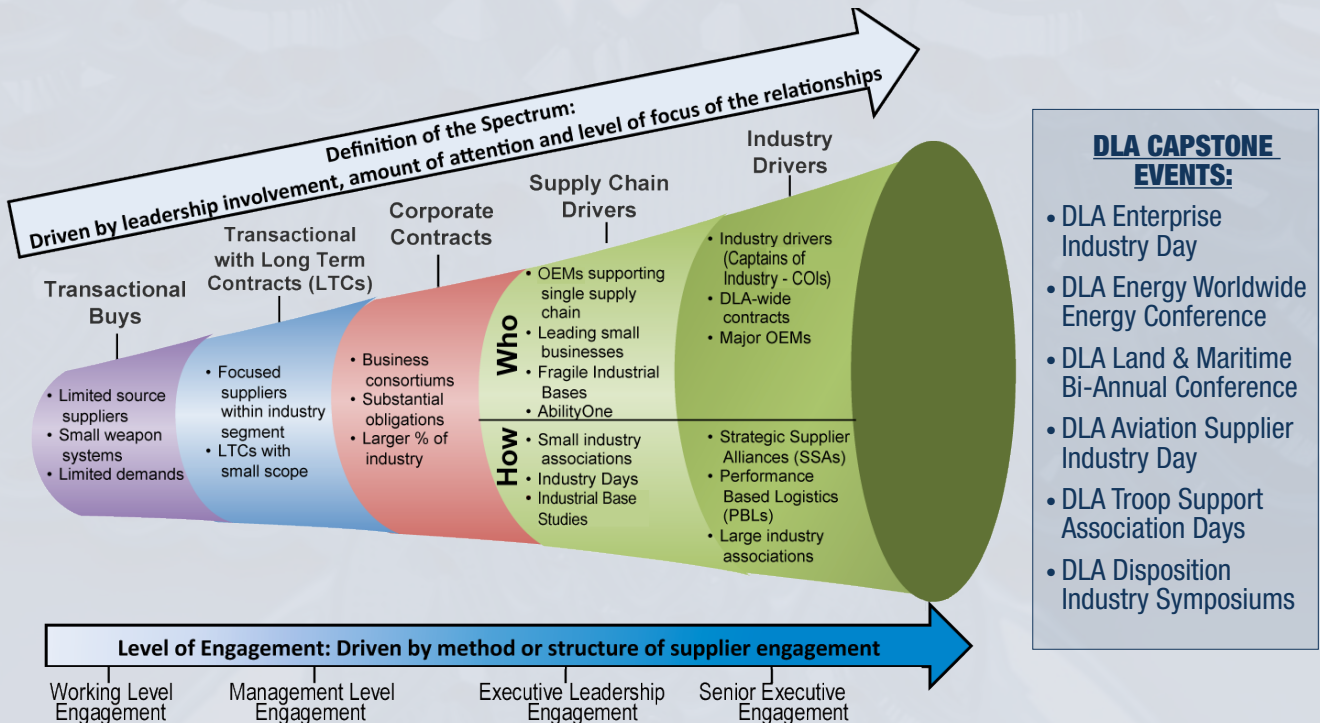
Definition of the Spectrum:
Driven by leadership involvement, amount of attention and level of focus of the relationships

Transactional Buys

• Limited source suppliers
• Small weapon systems
• Limited demands

Transactional with Long Term Contracts (LTCs)

• Focused suppliers within industry segment
• LTCs with small scope

Corporate Contracts

• Business consortiums
• Substantial obligations
• Larger % of industry

Supply Chain Drivers

Who

• OEMs supporting single supply chain
• Leading small businesses
• Fragile Industrial Bases
• AbilityOne

How

• Small industry associations
• Industry Days
• Industrial Base Studies

Industry Drivers

• Industry drivers (Captains of Industry - COIs)
• DLA-wide contracts
• Major OEMs

• Strategic Supplier Alliances (SSAs)
• Performance Based Logistics (PBLs)
• Large industry associations

Level of Engagement: Driven by method or structure of supplier engagement

Working Level Engagement

Management Level Engagement

Executive Leadership Engagement

Senior Executive Engagement

DLA CAPSTONE EVENTS:

• DLA Enterprise Industry Day
• DLA Energy Worldwide Energy Conference
• DLA Land & Maritime Bi-Annual Conference
• DLA Aviation Supplier Industry Day
• DLA Troop Support Association Days
• DLA Disposition Industry Symposiums